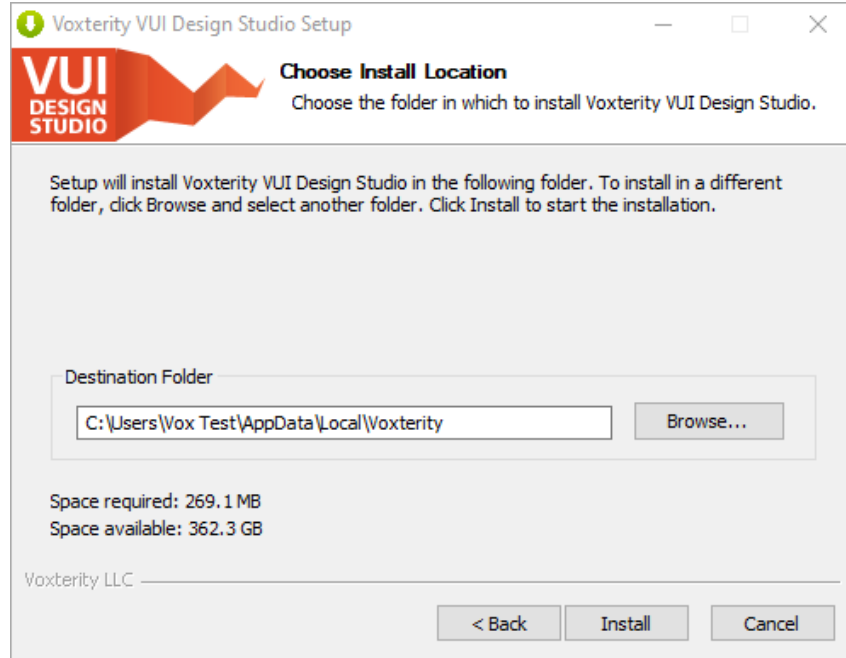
Voxterity VUI Design Studio Setup

VUI DESIGN STUDIO

Choose Install Location

Choose the folder in which to install Voxterity VUI Design Studio.

Setup will install Voxterity VUI Design Studio in the following folder. To install in a different folder, click Browse and select another folder. Click Install to start the installation.

Destination Folder

C:\Users\Vox Test\AppData\Local\Voxterity

Browse...

Space required: 269.1 MB
Space available: 362.3 GB

Voxterity LLC

< Back

Install

Cancel